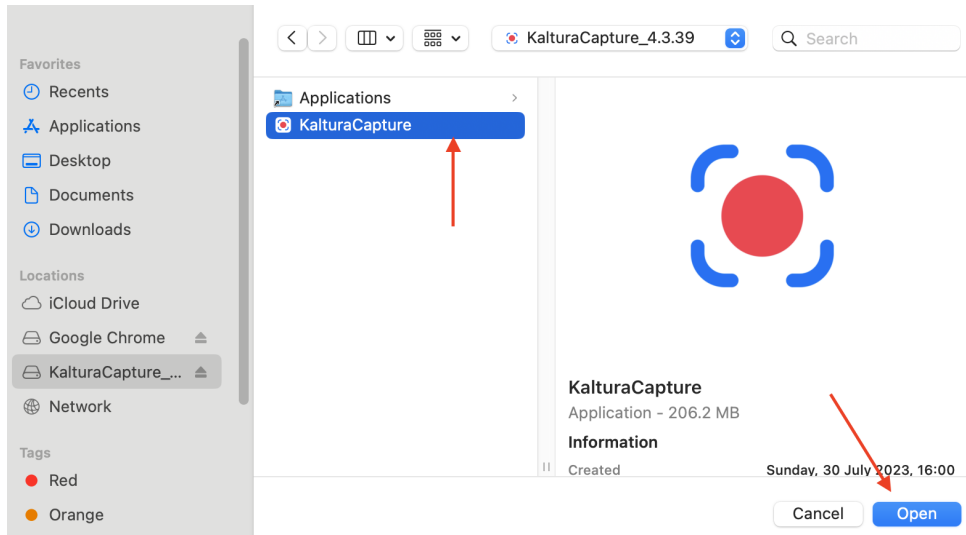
Favorites
Recents
Applications
Desktop
Documents
Downloads

Locations
iCloud Drive
Google Chrome
KalturaCapture_...
Network

Tags
Red
Orange

KalturaCapture_4.3.39
Search

Applications
KalturaCapture

KalturaCapture
Application - 206.2 MB
Information
Created Sunday, 30 July 2023, 16:00

Cancel
Open